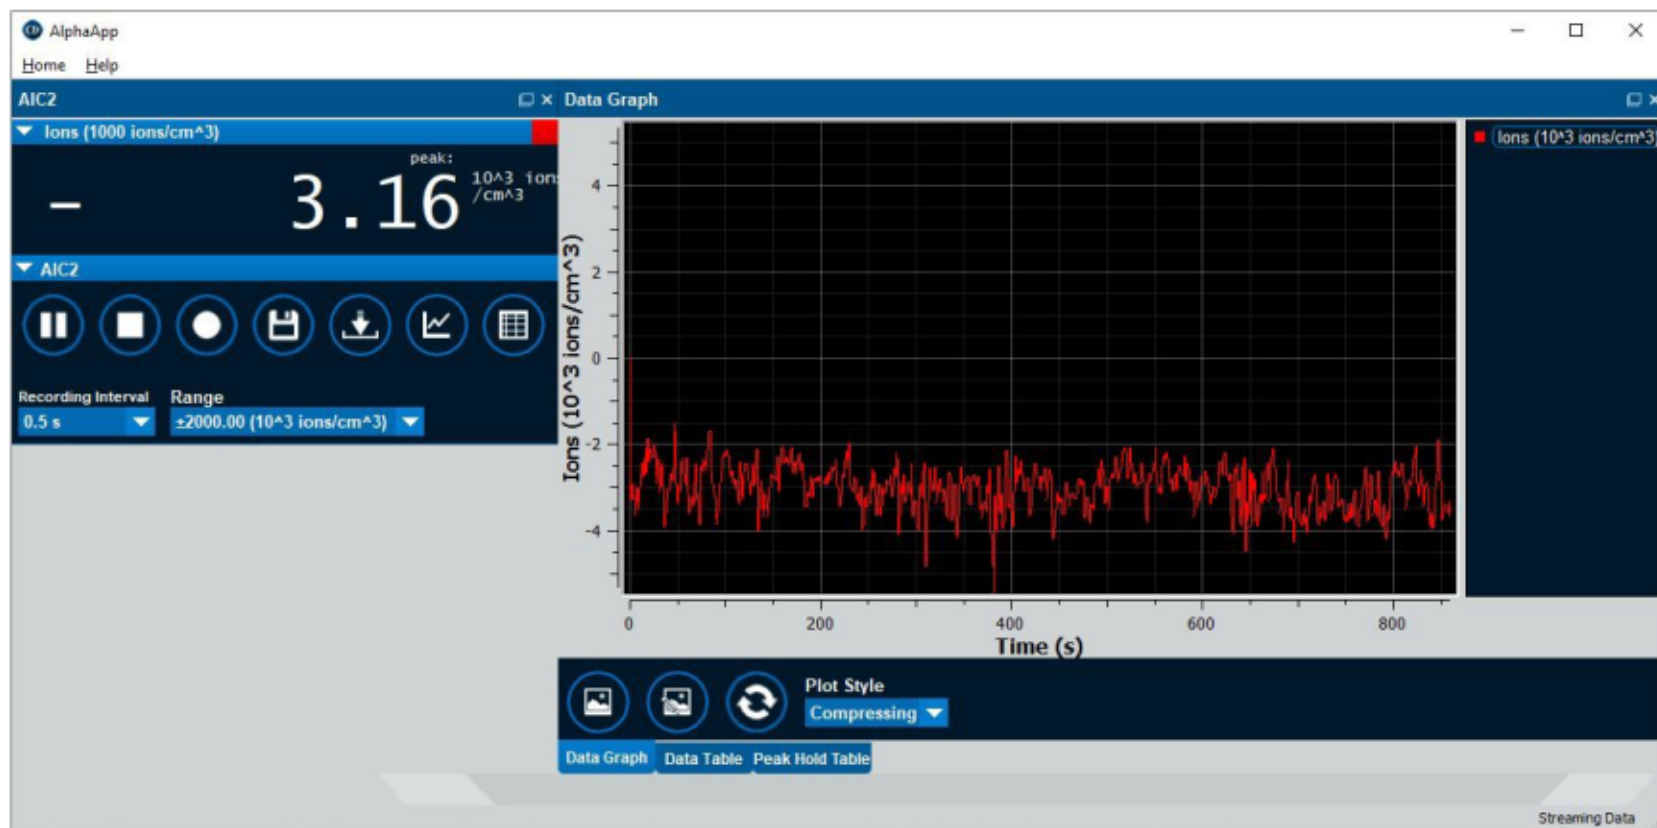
AlphaApp

Home Help

AIC2

Ions (1000 ions/cm^3)

peak:

- 3.16 10^3 ion /cm^3

AIC2

Recording Interval
0.5 s

Range
±2000.00 (10^3 ions/cm^3)

Data Graph

Ions (10^3 ions/cm^3)

| Ions (10^3 ions/cm^3) |
|---|

4
2
0
-2
-4

0 200 400 600 800

Time (s)

Plot Style
Compressing

Data Graph | Data Table | Peak Hold Table

Streaming Data